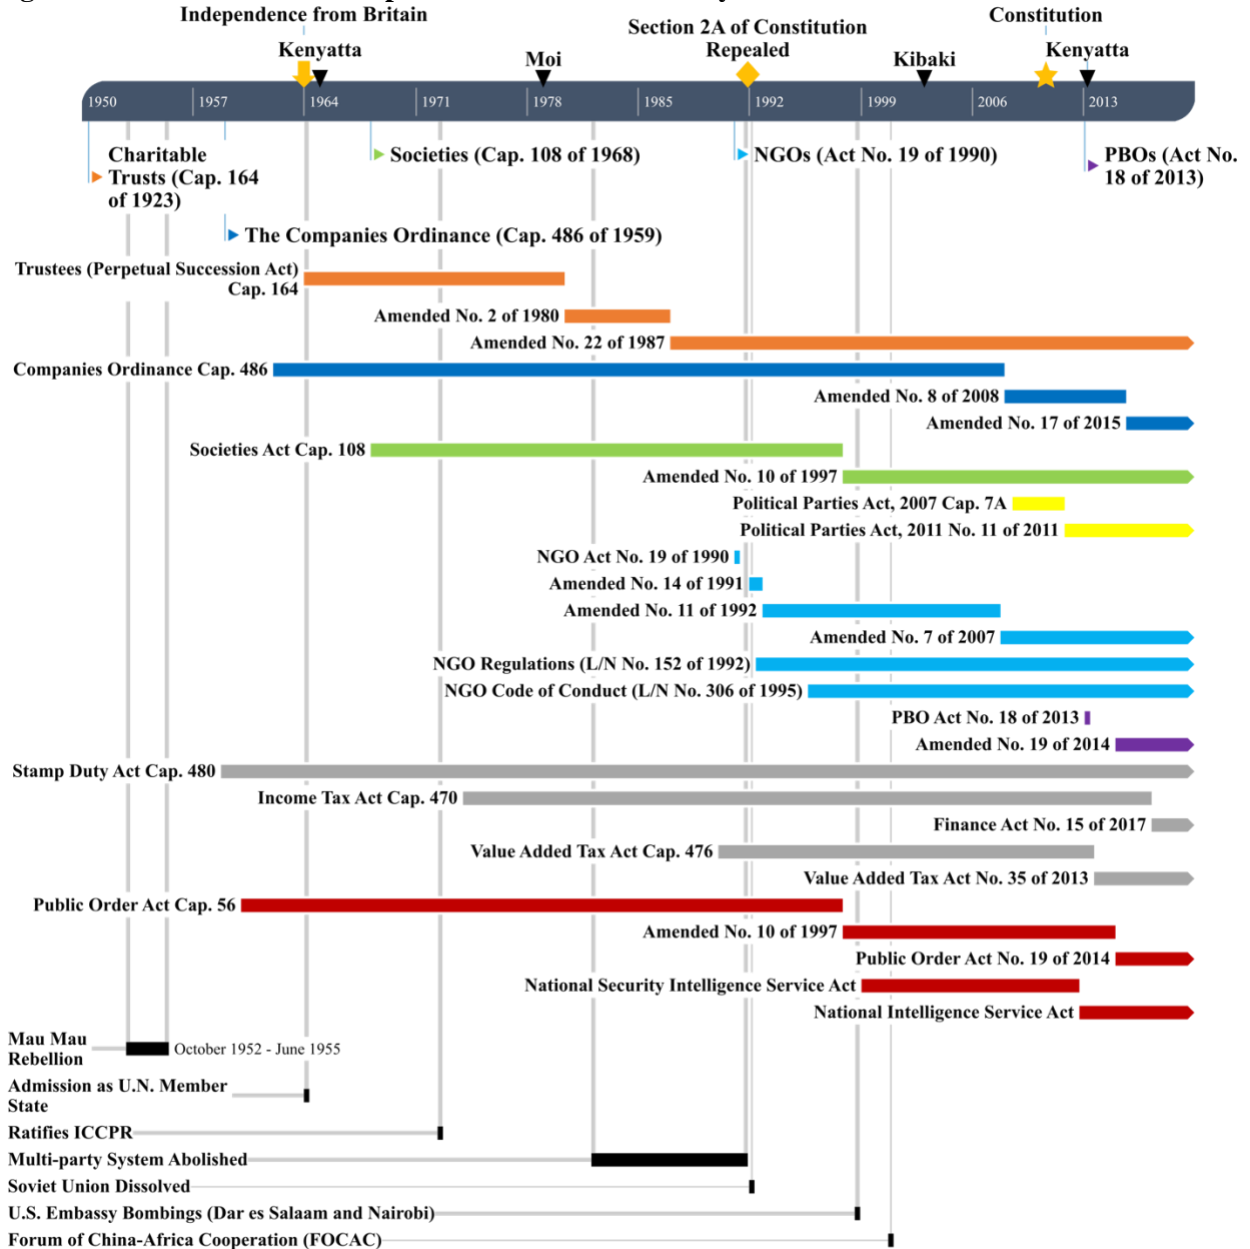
Independence from Britain

Section 2A of Constitution Repealed

Constitution

Kenyatta

Moi

Kibaki

Kenyatta

1950 1957 1964 1971 1978 1985 1992 1999 2006 2013

Charitable Trusts (Cap. 164 of 1923)

Societies (Cap. 108 of 1968)

NGOs (Act No. 19 of 1990)

PBOs (Act No. 18 of 2013)

The Companies Ordinance (Cap. 486 of 1959)

Trustees (Perpetual Succession Act) Cap. 164

Amended No. 2 of 1980

Amended No. 22 of 1987

Companies Ordinance Cap. 486

Amended No. 8 of 2008

Amended No. 17 of 2015

Societies Act Cap. 108

Amended No. 10 of 1997

Political Parties Act, 2007 Cap. 7A

Political Parties Act, 2011 No. 11 of 2011

NGO Act No. 19 of 1990

Amended No. 14 of 1991

Amended No. 11 of 1992

Amended No. 7 of 2007

NGO Regulations (L/N No. 152 of 1992)

NGO Code of Conduct (L/N No. 306 of 1995)

PBO Act No. 18 of 2013

Amended No. 19 of 2014

Stamp Duty Act Cap. 480

Income Tax Act Cap. 470

Finance Act No. 15 of 2017

Value Added Tax Act Cap. 476

Value Added Tax Act No. 35 of 2013

Public Order Act Cap. 56

Amended No. 10 of 1997

Public Order Act No. 19 of 2014

National Security Intelligence Service Act

National Intelligence Service Act

Mau Mau Rebellion

October 1952 - June 1955

Admission as U.N. Member State

Ratifies ICCPR

Multi-party System Abolished

Soviet Union Dissolved

U.S. Embassy Bombings (Dar es Salaam and Nairobi)

Forum of China-Africa Cooperation (FOCAC)